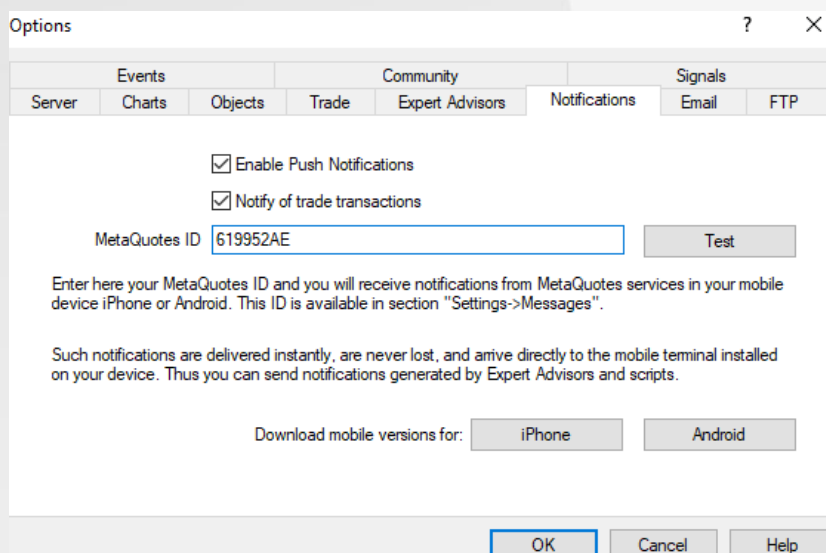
Options

?

X

Events

Community

Signals

Server

Charts

Objects

Trade

Expert Advisors

Notifications

Email

FTP

Enable Push Notifications

Notify of trade transactions

MetaQuotes ID 619952AE

Test

Enter here your MetaQuotes ID and you will receive notifications from MetaQuotes services in your mobile device iPhone or Android. This ID is available in section "Settings->Messages".

Such notifications are delivered instantly, are never lost, and arrive directly to the mobile terminal installed on your device. Thus you can send notifications generated by Expert Advisors and scripts.

Download mobile versions for:

iPhone

Android

OK

Cancel

Help